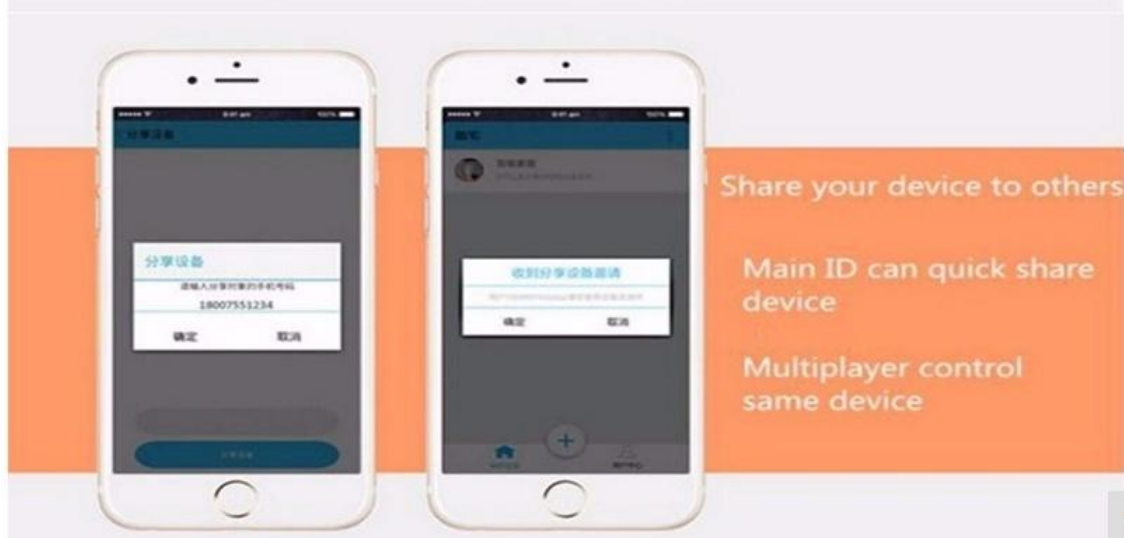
分享设备

分享设备

请输入分享对象的手机号码

18007551234

确定

取消

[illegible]

收到分享设备邀请

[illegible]

确定

取消

+

Share your device to others

Main ID can quick share device

Multiplayer control same device